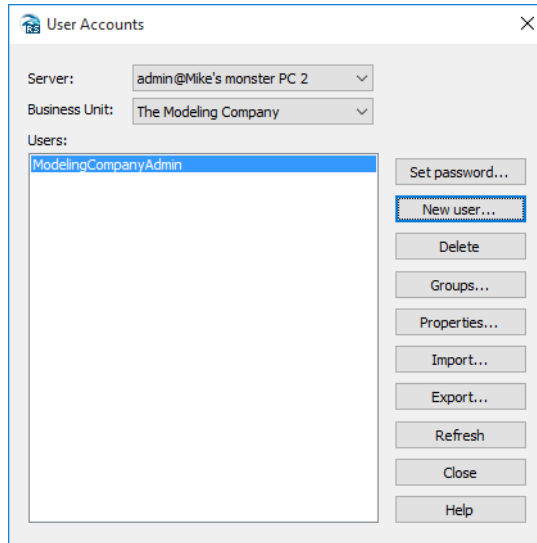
User Accounts

Server: admin@Mike's monster PC 2

Business Unit: The Modeling Company

Users:

ModelingCompanyAdmin

Set password...

New user...

Delete

Groups...

Properties...

Import...

Export...

Refresh

Close

Help